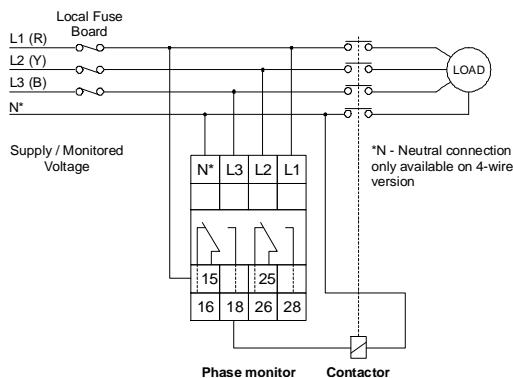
Local Fuse Board

L1 (R)

L2 (Y)

L3 (B)

N*

LOAD

Supply / Monitored Voltage

*N - Neutral connection only available on 4-wire version

| N* | L3 | L2 | L1 |
|---|---|---|---|

15 25

| 16 | 18 | 26 | 28 |
|---|---|---|---|

Phase monitor

Contactor